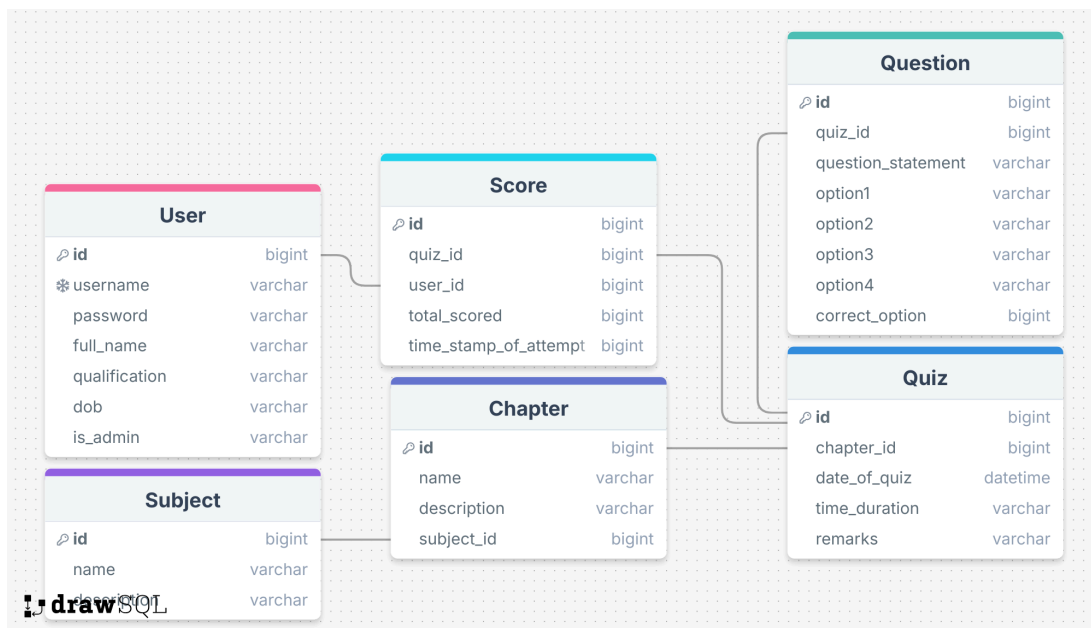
Question

| id | bigint |
|---|---|
| quiz_id | bigint |
| question_statement | varchar |
| option1 | varchar |
| option2 | varchar |
| option3 | varchar |
| option4 | varchar |
| correct_option | bigint |

Score

| id | bigint |
|---|---|
| quiz_id | bigint |
| user_id | bigint |
| total_scored | bigint |
| time_stamp_of_attempt | bigint |

User

| id | bigint |
|---|---|
| username | varchar |
| password | varchar |
| full_name | varchar |
| qualification | varchar |
| dob | varchar |
| is_admin | varchar |

Chapter

| id | bigint |
|---|---|
| name | varchar |
| description | varchar |
| subject_id | bigint |

Quiz

| id | bigint |
|---|---|
| chapter_id | bigint |
| date_of_quiz | datetime |
| time_duration | varchar |
| remarks | varchar |

Subject

| id | bigint |
|---|---|
| name | varchar |
| description | varchar |

drawSQL